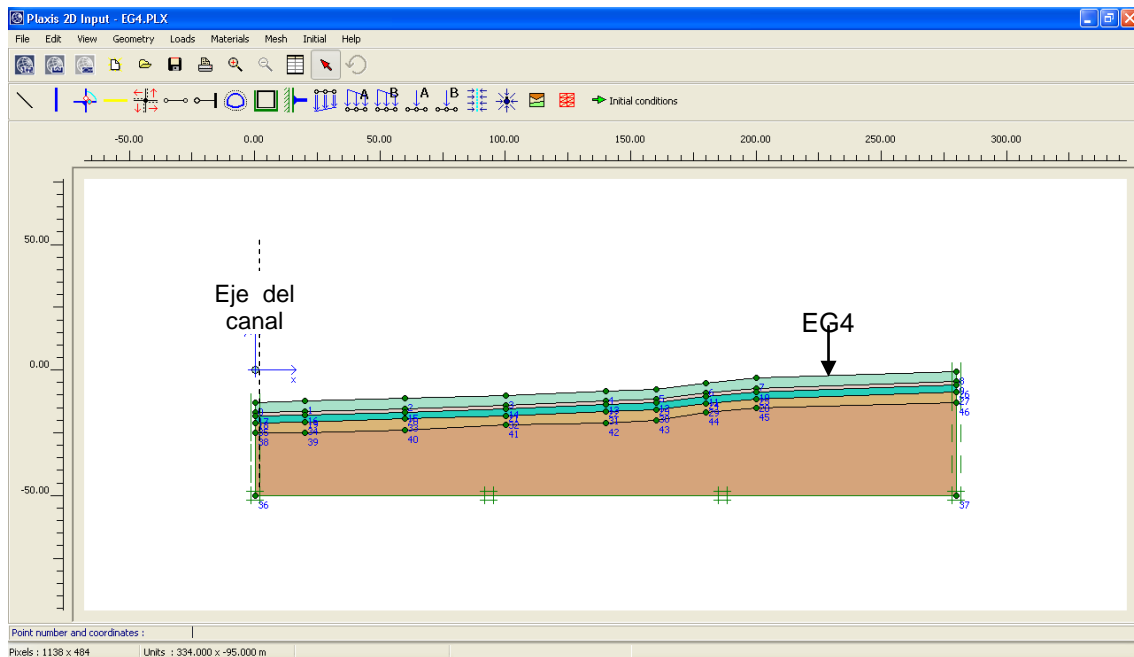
Plaxis 2D Input - EG4.PLX

File Edit View Geometry Loads Materials Mesh Initial Help

Initial conditions

-50.00 0.00 50.00 100.00 150.00 200.00 250.00 300.00

50.00
0.00
-50.00

Eje del canal

EG4

y
x

0 1 2 3 4 5 6 7 8
9 10 11 12 13 14 15 16 17 18 19 20 21 22 23 24 25 26 27 28 29 30 31 32 33 34 35 36 37 38 39 40 41 42 43 44 45 46

Point number and coordinates :

Pixels : 1138 x 484 Units : 334.000 x -95.000 m